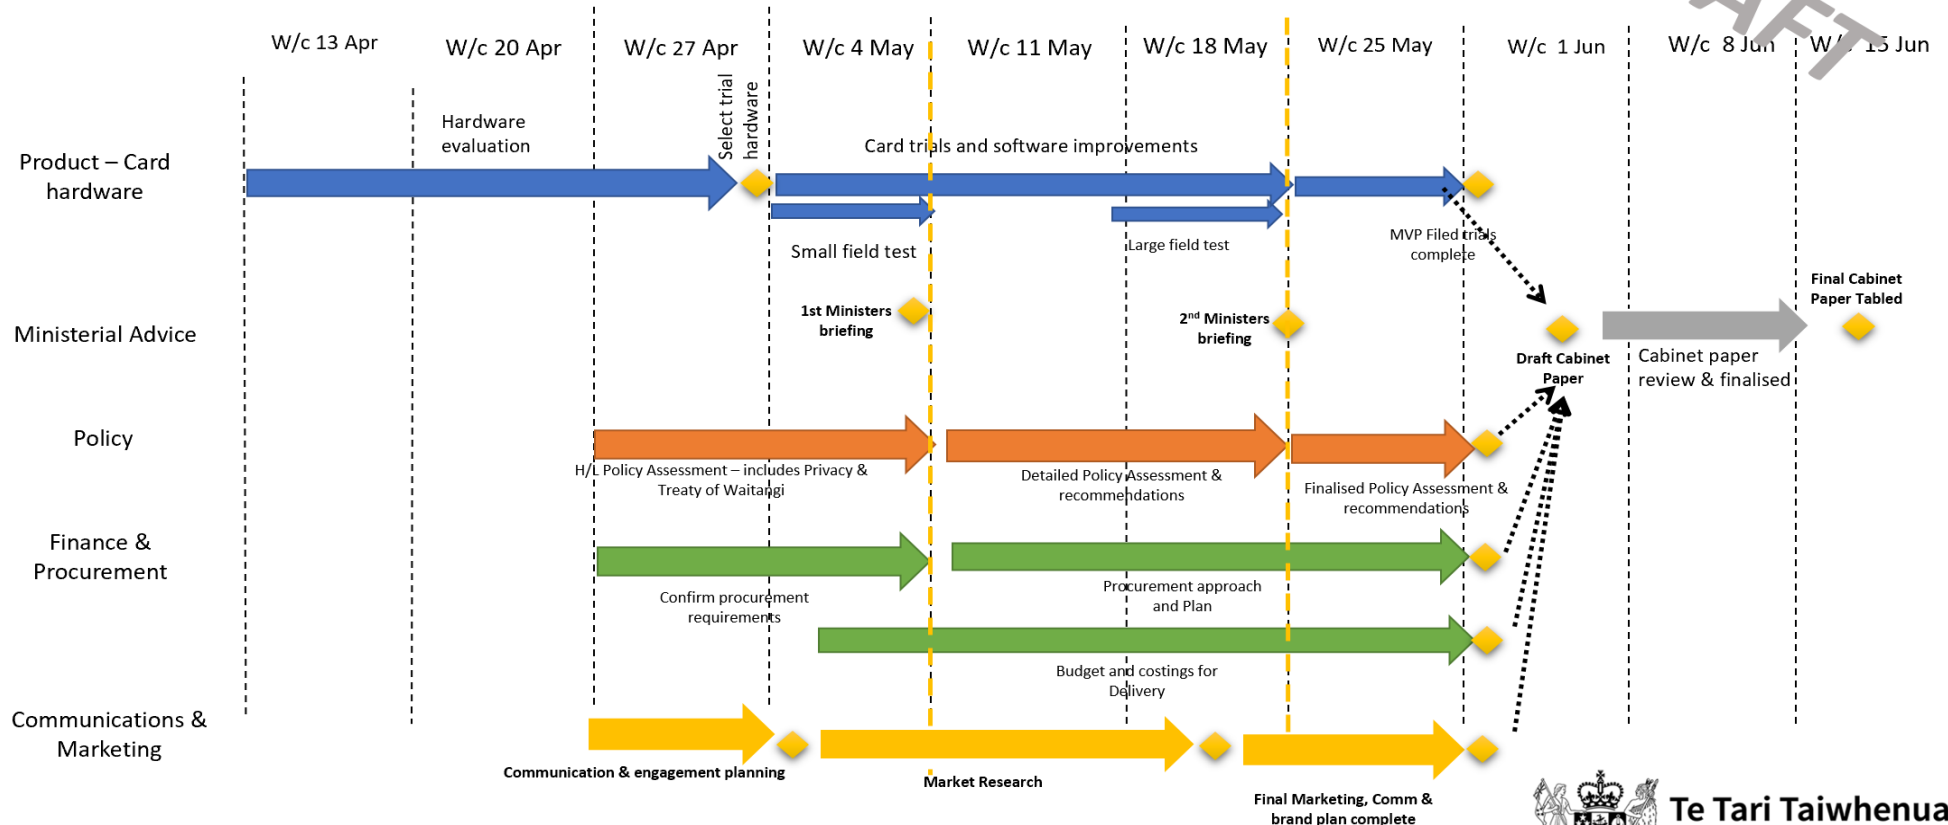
W/c 13 Apr
W/c 20 Apr
W/c 27 Apr
W/c 4 May
W/c 11 May
W/c 18 May
W/c 25 May
W/c 1 Jun
W/c 8 Jun
W/c 15 Jun

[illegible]

Product – Card hardware

Hardware evaluation

Select trial hardware

Card trials and software improvements

Small field test

Large field test

MVP Filed trials complete

Ministerial Advice

1st Ministers briefing

2nd Ministers briefing

Draft Cabinet Paper

Cabinet paper review & finalised

Final Cabinet Paper Tabled

Policy

H/L Policy Assessment – includes Privacy & Treaty of Waitangi

Detailed Policy Assessment & recommendations

Finalised Policy Assessment & recommendations

Finance & Procurement

Confirm procurement requirements

Procurement approach and Plan

Budget and costings for Delivery

Communications & Marketing

Communication & engagement planning

Market Research

Final Marketing, Comm & brand plan complete

Te Tari Taiwhenua